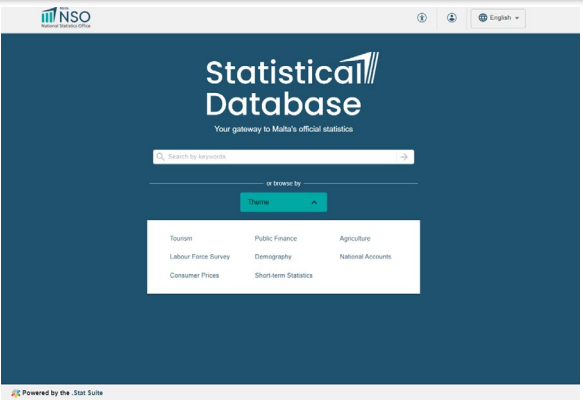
Malta NSO
National Statistics Office

English

Statistical Database

Your gateway to Malta's official statistics

Search by keywords

or browse by

Theme

Tourism
Public Finance
Agriculture
Labour Force Survey
Demography
National Accounts
Consumer Prices
Short-term Statistics

Powered by the .Stat Suite